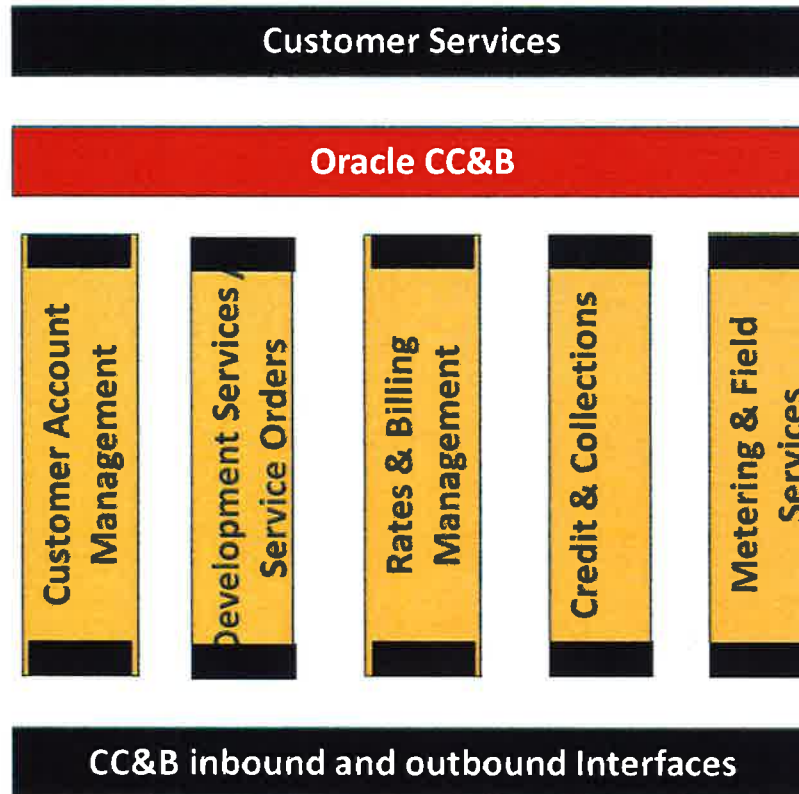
Customer Services

Oracle CC&B

Customer Account Management

Development Services / Service Orders

Rates & Billing Management

Credit & Collections

Metering & Field Services

CC&B inbound and outbound Interfaces